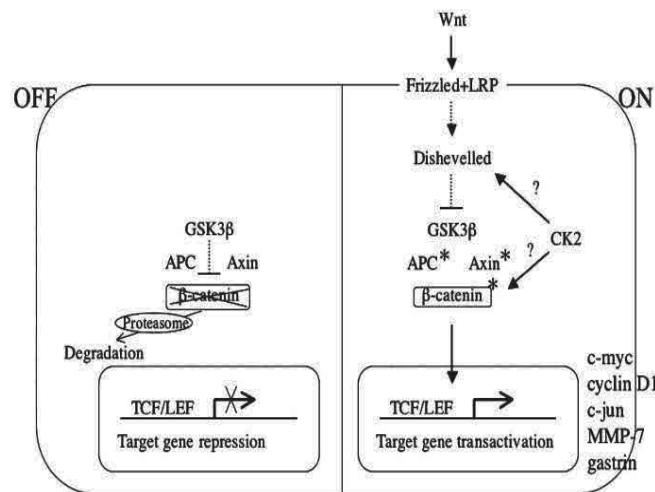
Wnt

OFF

Frizzled+LRP

ON

Dishevelled

GSK3β

APC Axin

β-catenin

Proteasome

Degradation

TCF/LEF

Target gene repression

GSK3β

APC* Axin*

?

?

CK2

β-catenin*

TCF/LEF

Target gene transactivation

c-myc
cyclin D1
c-jun
MMP-7
gastrin